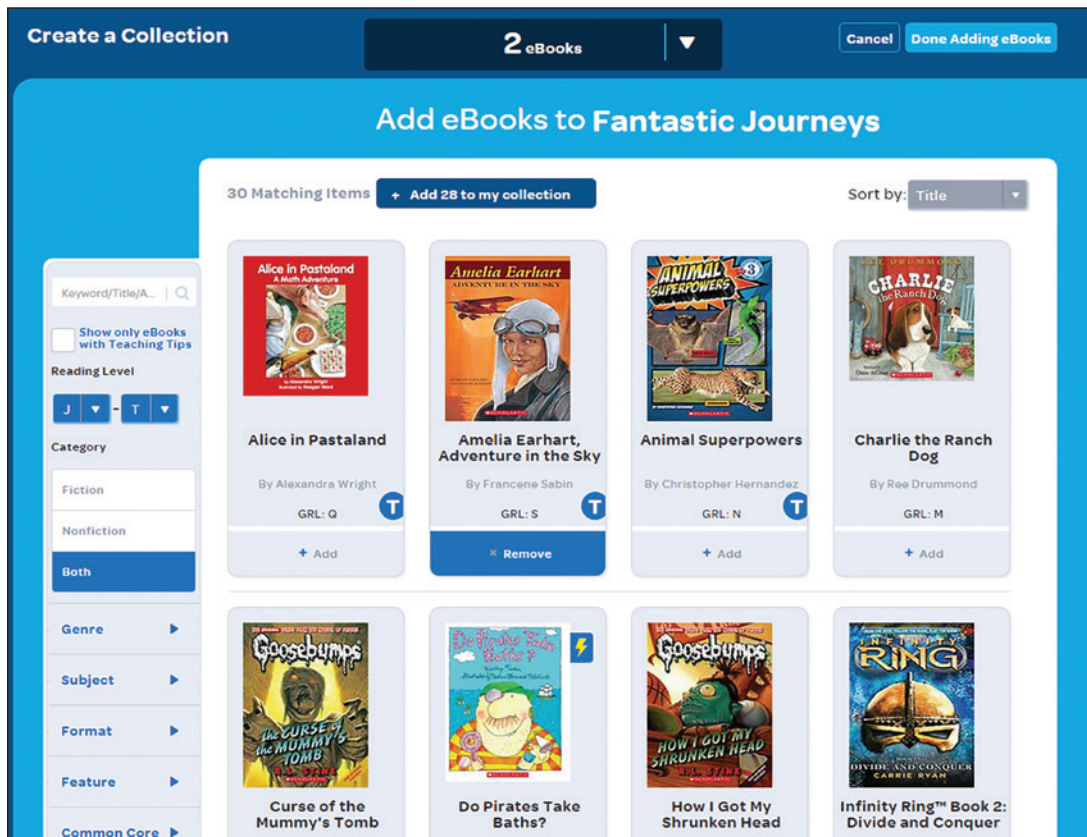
Create a Collection

2 eBooks

Cancel

Done Adding eBooks

Add eBooks to Fantastic Journeys

30 Matching Items

+ Add 28 to my collection

Sort by: Title

Keyword/Title/A...

Show only eBooks with Teaching Tips

Reading Level

J - T

Category

Fiction

Nonfiction

Both

Genre

Subject

Format

Feature

Common Core

Alice in Pastaland
A Math Adventure
By Alexandra Wright
Illustrated by Reagan Ward

Alice in Pastaland

By Alexandra Wright

GRL: Q

T

+ Add

Amelia Earhart
ADVENTURE IN THE SKY

Amelia Earhart, Adventure in the Sky

By Francene Sabin

GRL: S

T

× Remove

ANIMAL SUPERPOWERS
3

Animal Superpowers

By Christopher Hernandez

GRL: N

T

+ Add

REE DRUMMOND
CHARLIE the Ranch Dog

Charlie the Ranch Dog

By Ree Drummond

GRL: M

+ Add

Goosebumps
the CURSE of the MUMMY'S TOMB
R.L. STINE

Curse of the Mummy's Tomb

Do Pirates Take Baths?

Do Pirates Take Baths?

Goosebumps
HOW I GOT MY SHRUNKEN HEAD
R.L. STINE

How I Got My Shrunken Head

INFINITY RING
DIVIDE AND CONQUER
CARRIE RYAN

Infinity Ring™ Book 2: Divide and Conquer